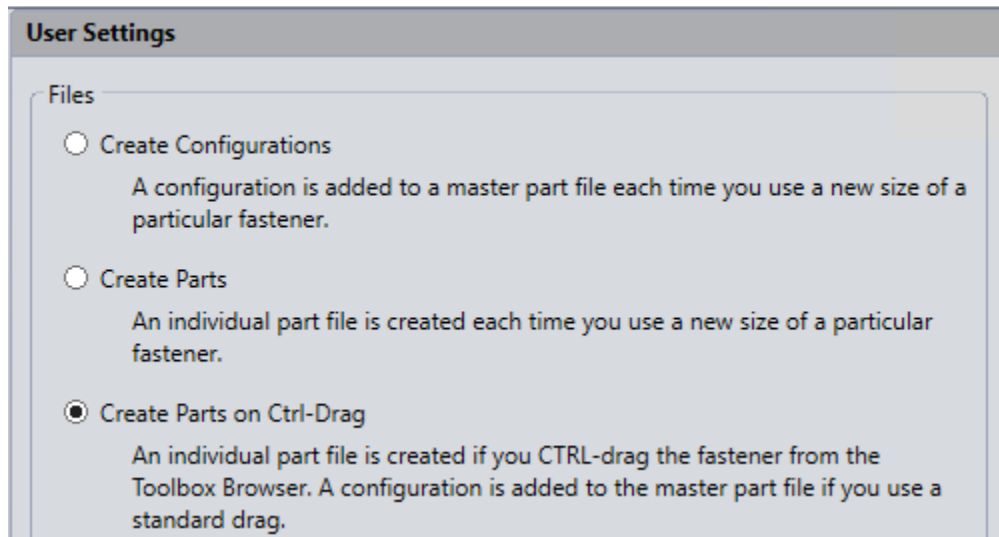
User Settings

Files

Create Configurations

A configuration is added to a master part file each time you use a new size of a particular fastener.

Create Parts

An individual part file is created each time you use a new size of a particular fastener.

Create Parts on Ctrl-Drag

An individual part file is created if you CTRL-drag the fastener from the Toolbox Browser. A configuration is added to the master part file if you use a standard drag.